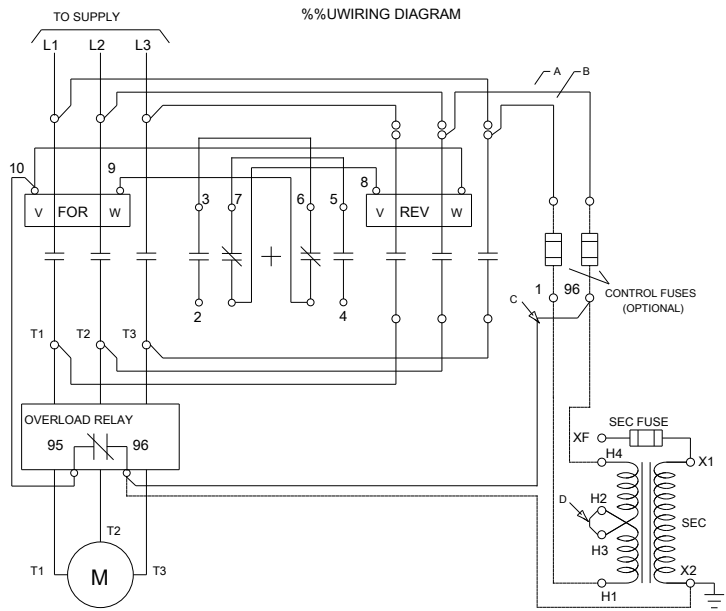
TO SUPPLY

%%UWIRING DIAGRAM

L1 L2 L3

A B

10 9

V FOR W

3 7 6 5 8

V REV W

2 4

1 96

C

CONTROL FUSES (OPTIONAL)

T1 T2 T3

OVERLOAD RELAY

95 96

SEC FUSE

XF

X1

H4

D

H2

SEC

H3

X2

H1

T2

T1 M T3